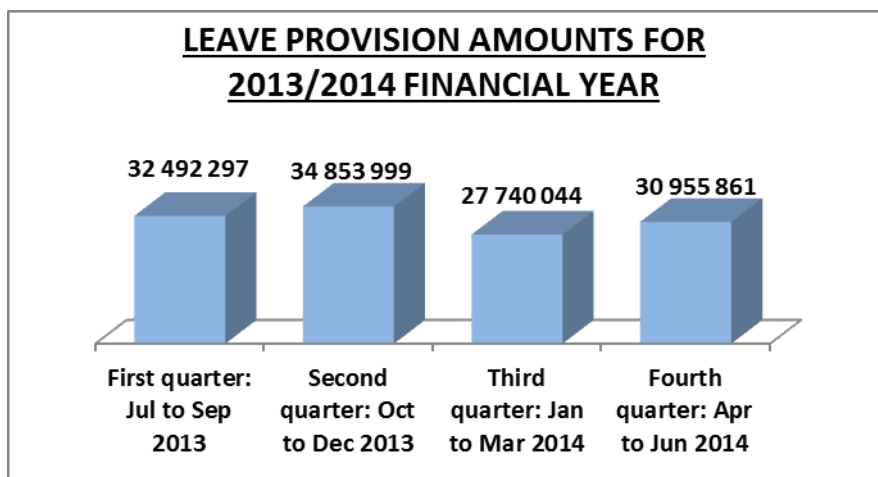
LEAVE PROVISION AMOUNTS FOR 2013/2014 FINANCIAL YEAR

32 492 297

34 853 999

27 740 044

30 955 861

First quarter: Jul to Sep 2013

Second quarter: Oct to Dec 2013

Third quarter: Jan to Mar 2014

Fourth quarter: Apr to Jun 2014